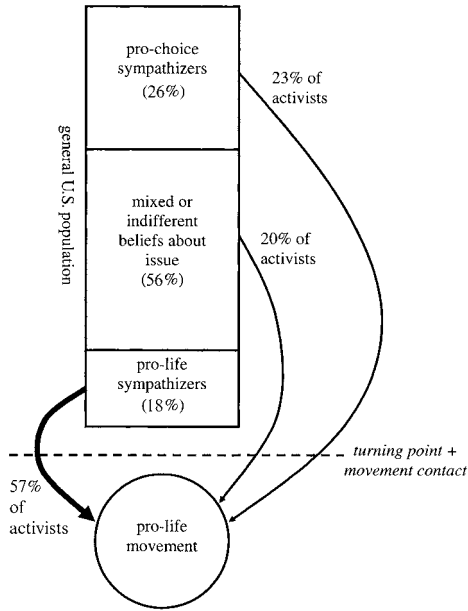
general U.S. population

pro-choice sympathizers (26%)

23% of activists

mixed or indifferent beliefs about issue (56%)

20% of activists

pro-life sympathizers (18%)

turning point + movement contact

57% of activists

pro-life movement